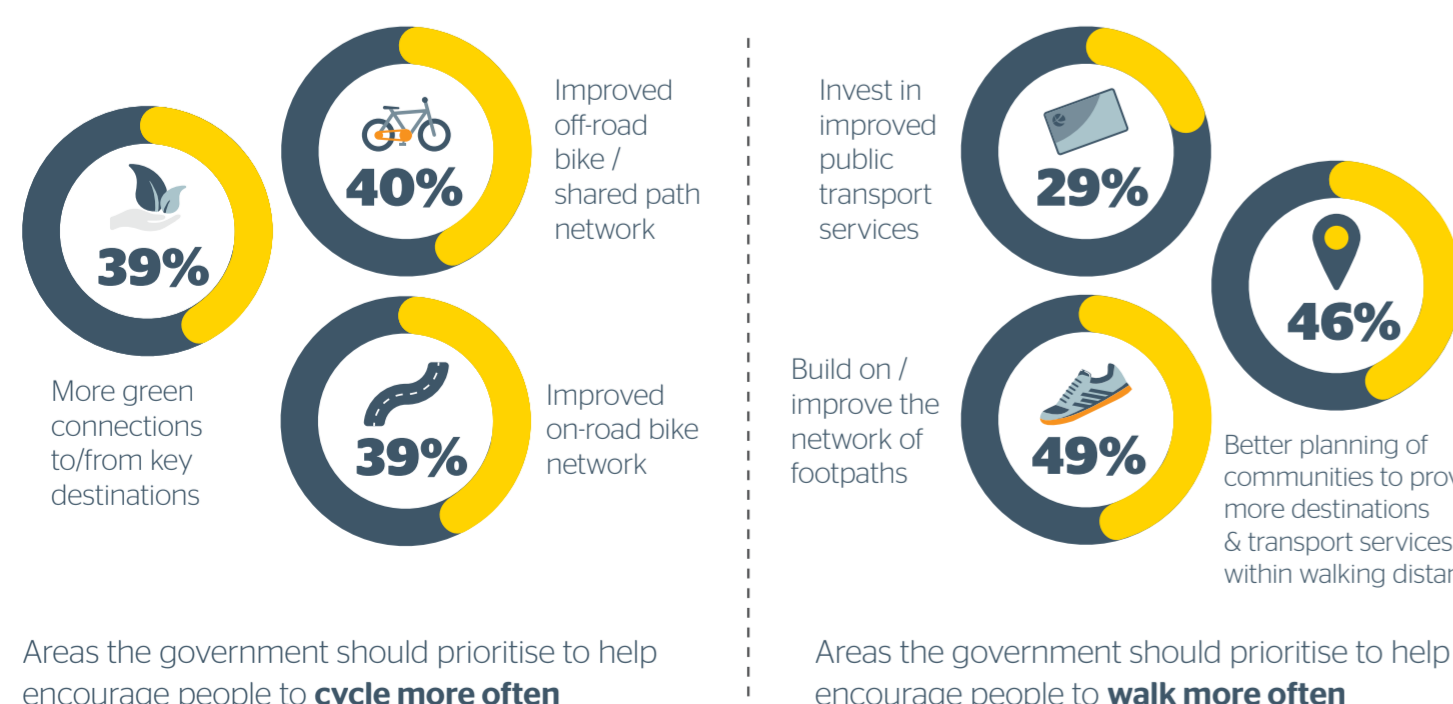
40%

Improved off-road bike / shared path network

39%

More green connections to/from key destinations

39%

Improved on-road bike network

Areas the government should prioritise to help encourage people to **cycle more often**

Invest in improved public transport services

29%

46%

Build on / improve the network of footpaths

49%

Better planning of communities to prov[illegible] more destinations & transport services within walking distan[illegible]

Areas the government should prioritise to help encourage people to **walk more often**